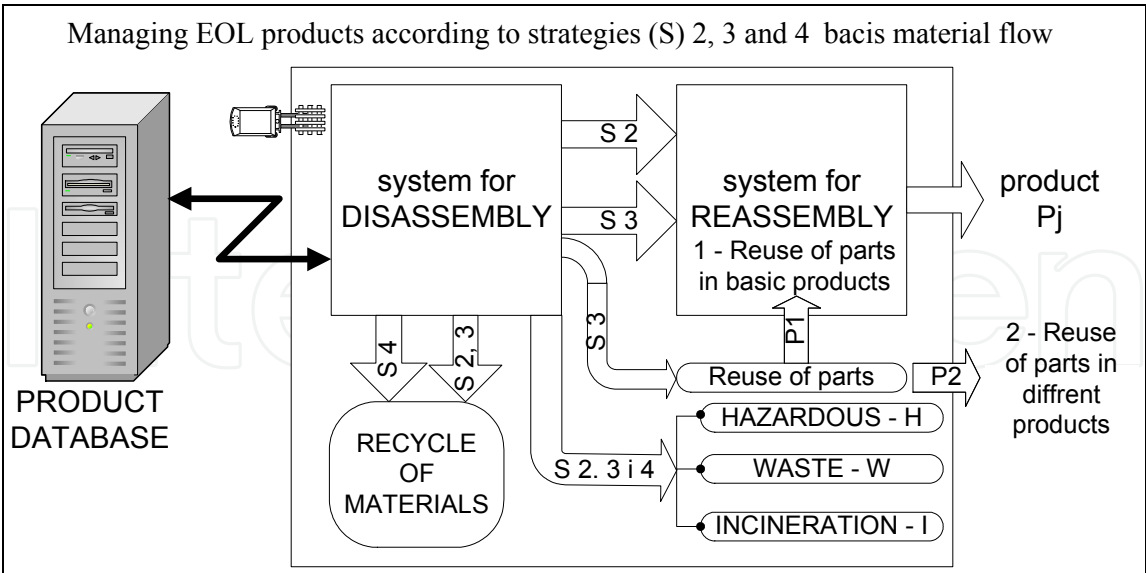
Managing EOL products according to strategies (S) 2, 3 and 4 bacis material flow

system for DISASSEMBLY

S 2

S 3

system for REASSEMBLY

1 - Reuse of parts in basic products

product Pj

P1

S 3

Reuse of parts

P2

2 - Reuse of parts in diffrent products

S 4

S 2, 3

RECYCLE OF MATERIALS

S 2. 3 i 4

HAZARDOUS - H

WASTE - W

INCINERATION - I

PRODUCT DATABASE